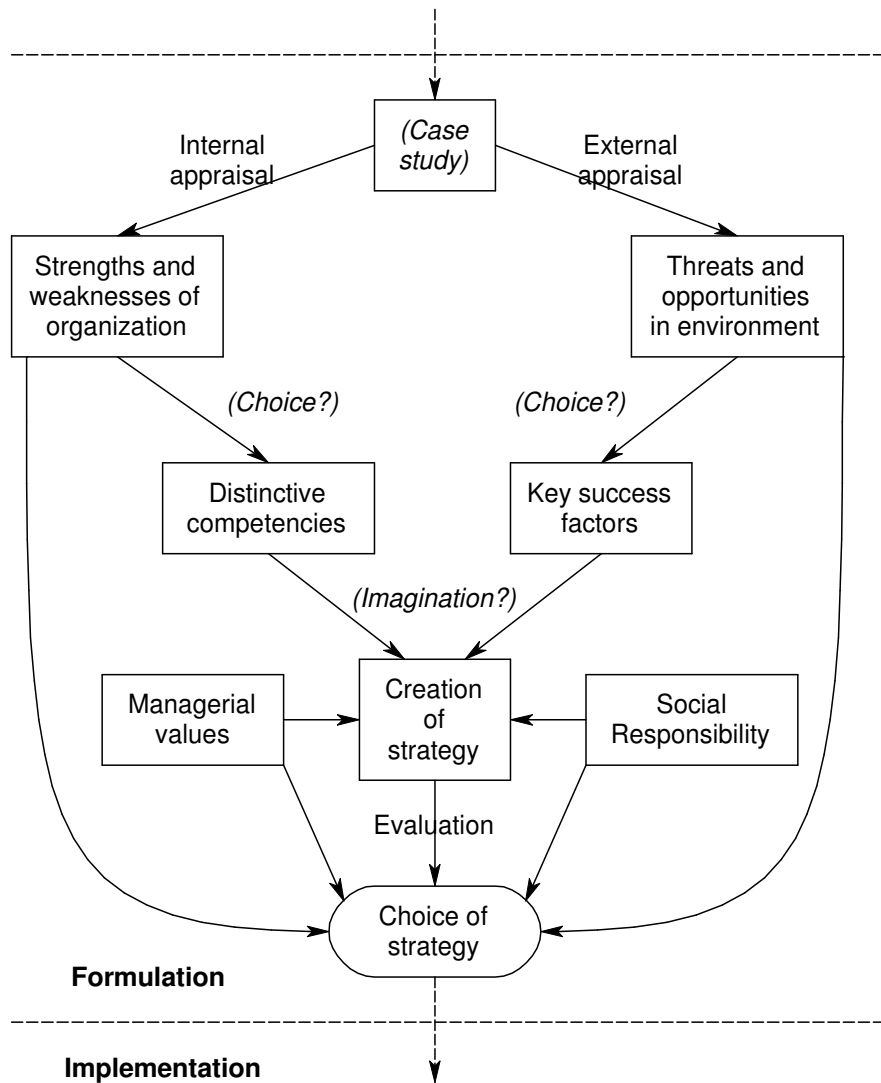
(Case study)

Internal appraisal

External appraisal

Strengths and weaknesses of organization

Threats and opportunities in environment

(Choice?)

(Choice?)

Distinctive competencies

Key success factors

(Imagination?)

Managerial values

Creation of strategy

Social Responsibility

Evaluation

Choice of strategy

Formulation

Implementation